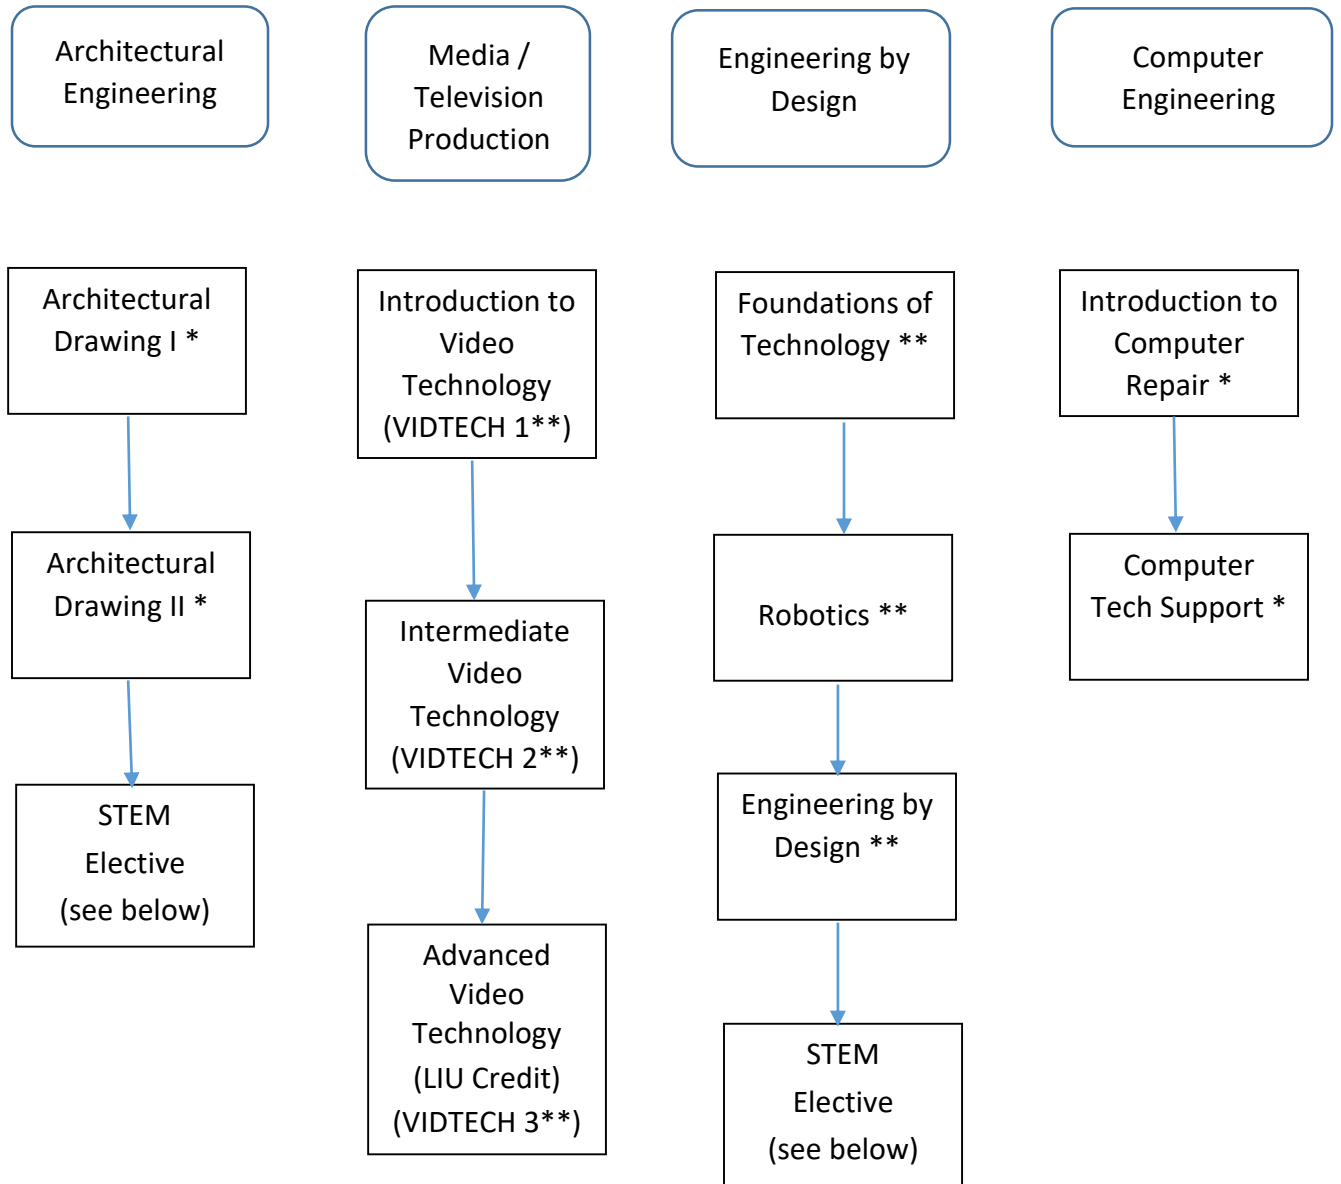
Architectural Engineering

Architectural Drawing I *

Architectural Drawing II *

STEM Elective (see below)

Media / Television Production

Introduction to Video Technology (VIDTECH 1**)

Intermediate Video Technology (VIDTECH 2**)

Advanced Video Technology (LIU Credit) (VIDTECH 3**)

Engineering by Design

Foundations of Technology **

Robotics **

Engineering by Design **

STEM Elective (see below)

Computer Engineering

Introduction to Computer Repair *

Computer Tech Support *